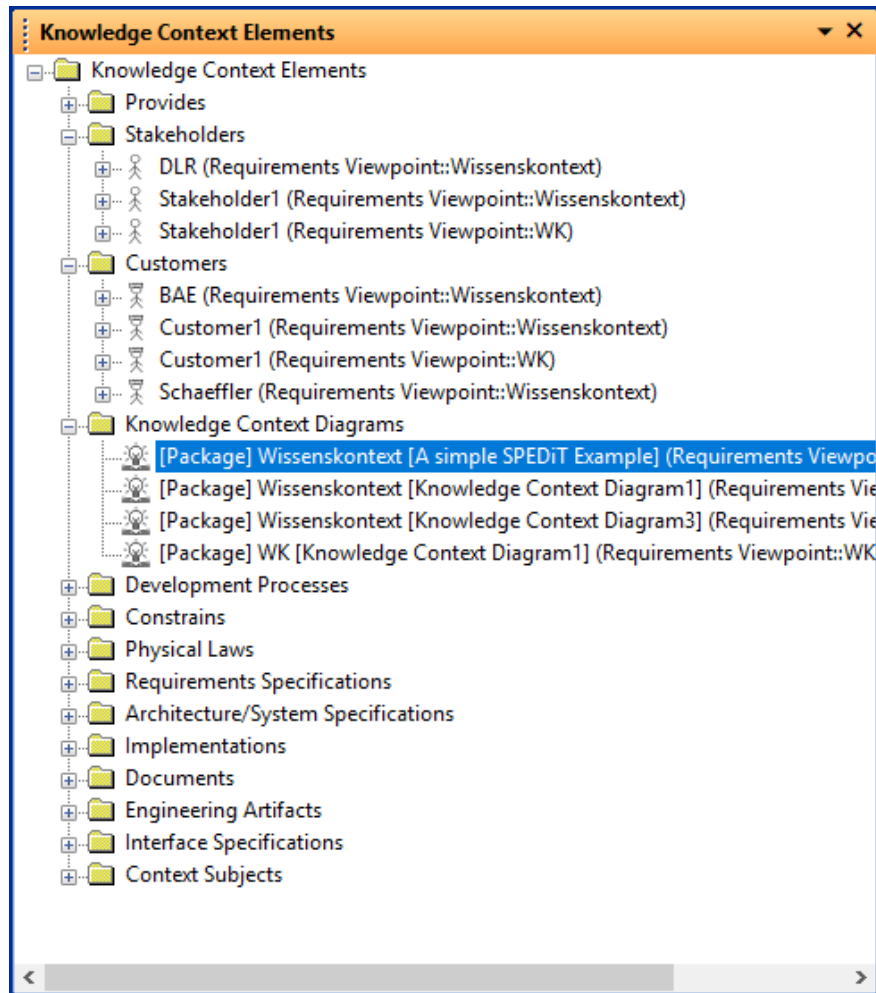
Knowledge Context Elements

Knowledge Context Elements
Provides
Stakeholders
DLR (Requirements Viewpoint::Wissenskontext)
Stakeholder1 (Requirements Viewpoint::Wissenskontext)
Stakeholder1 (Requirements Viewpoint::WK)
Customers
BAE (Requirements Viewpoint::Wissenskontext)
Customer1 (Requirements Viewpoint::Wissenskontext)
Customer1 (Requirements Viewpoint::WK)
Schaeffler (Requirements Viewpoint::Wissenskontext)
Knowledge Context Diagrams
[Package] Wissenskontext [A simple SPEDiT Example] (Requirements Viewpo
[Package] Wissenskontext [Knowledge Context Diagram1] (Requirements Vie
[Package] Wissenskontext [Knowledge Context Diagram3] (Requirements Vie
[Package] WK [Knowledge Context Diagram1] (Requirements Viewpoint::WK
Development Processes
Constrains
Physical Laws
Requirements Specifications
Architecture/System Specifications
Implementations
Documents
Engineering Artifacts
Interface Specifications
Context Subjects